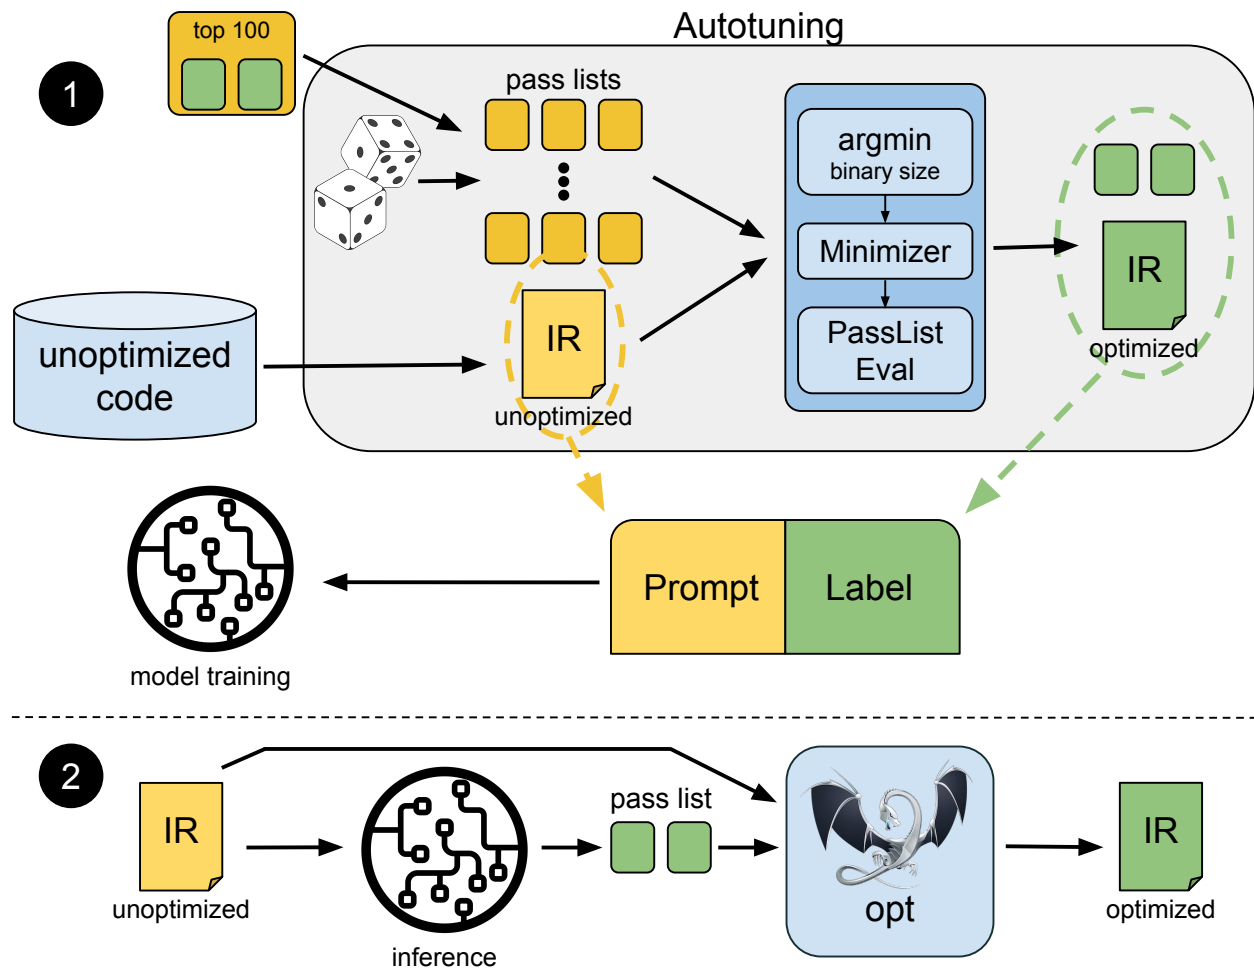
1

top 100

Autotuning

pass lists

argmin
binary size

Minimizer

PassList
Eval

IR
optimized

unoptimized
code

IR
unoptimized

Prompt

Label

model training

2

IR
unoptimized

inference

pass list

opt

IR
optimized